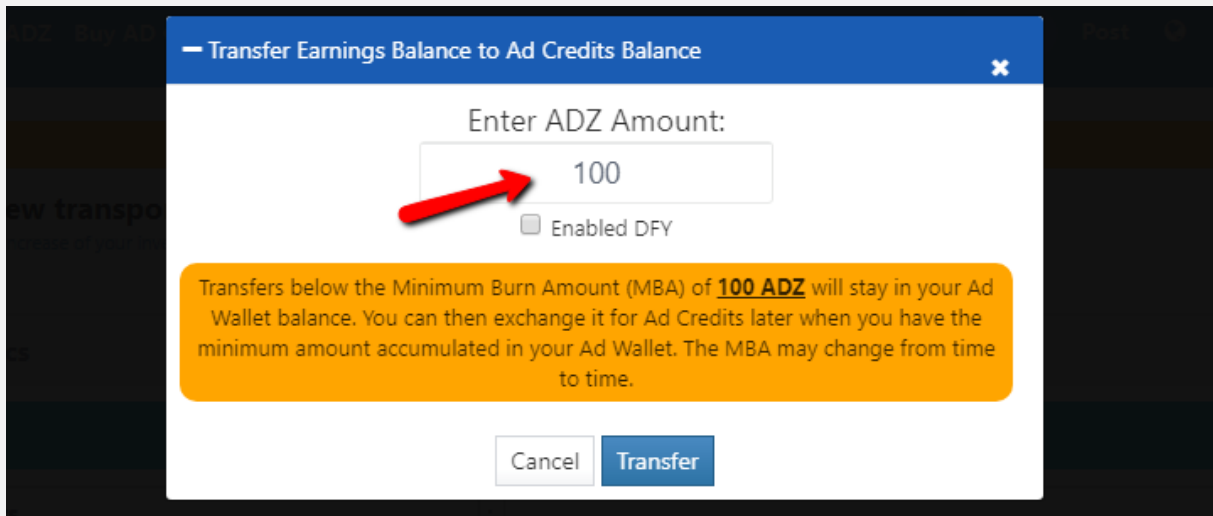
ADZ Buy AD

Post

ew transpo

cs

— Transfer Earnings Balance to Ad Credits Balance

×

Enter ADZ Amount:

100

Enabled DFY

Transfers below the Minimum Burn Amount (MBA) of **100 ADZ** will stay in your Ad Wallet balance. You can then exchange it for Ad Credits later when you have the minimum amount accumulated in your Ad Wallet. The MBA may change from time to time.

Cancel

Transfer